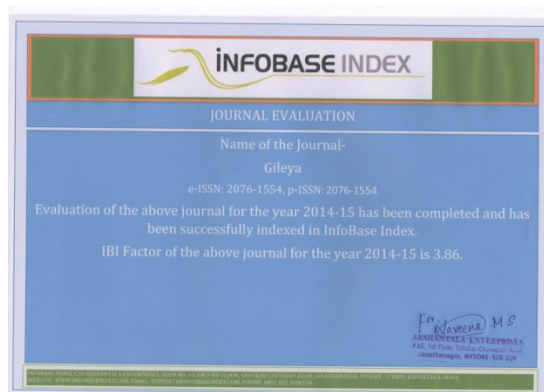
INFOBASE INDEX

JOURNAL EVALUATION

Name of the Journal-

Gileya

e-ISSN: 2076-1554, p-ISSN: 2076-1554

Evaluation of the above journal for the year 2014-15 has been completed and has been successfully indexed in InfoBase Index.

IBI Factor of the above journal for the year 2014-15 is 3.86.

For Naveena M.S.
ARSHANTALA ENTERPRISES
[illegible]
Janathanagar, MYSORE-570 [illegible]

INFOBASE INDEX C/O ARSHANTALA ENTERPRISES, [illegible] MYSORE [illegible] KARNATAKA, INDIA
WEBSITE: WWW.INFOBASEINDEX.COM, EMAIL: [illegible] PHONE: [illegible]